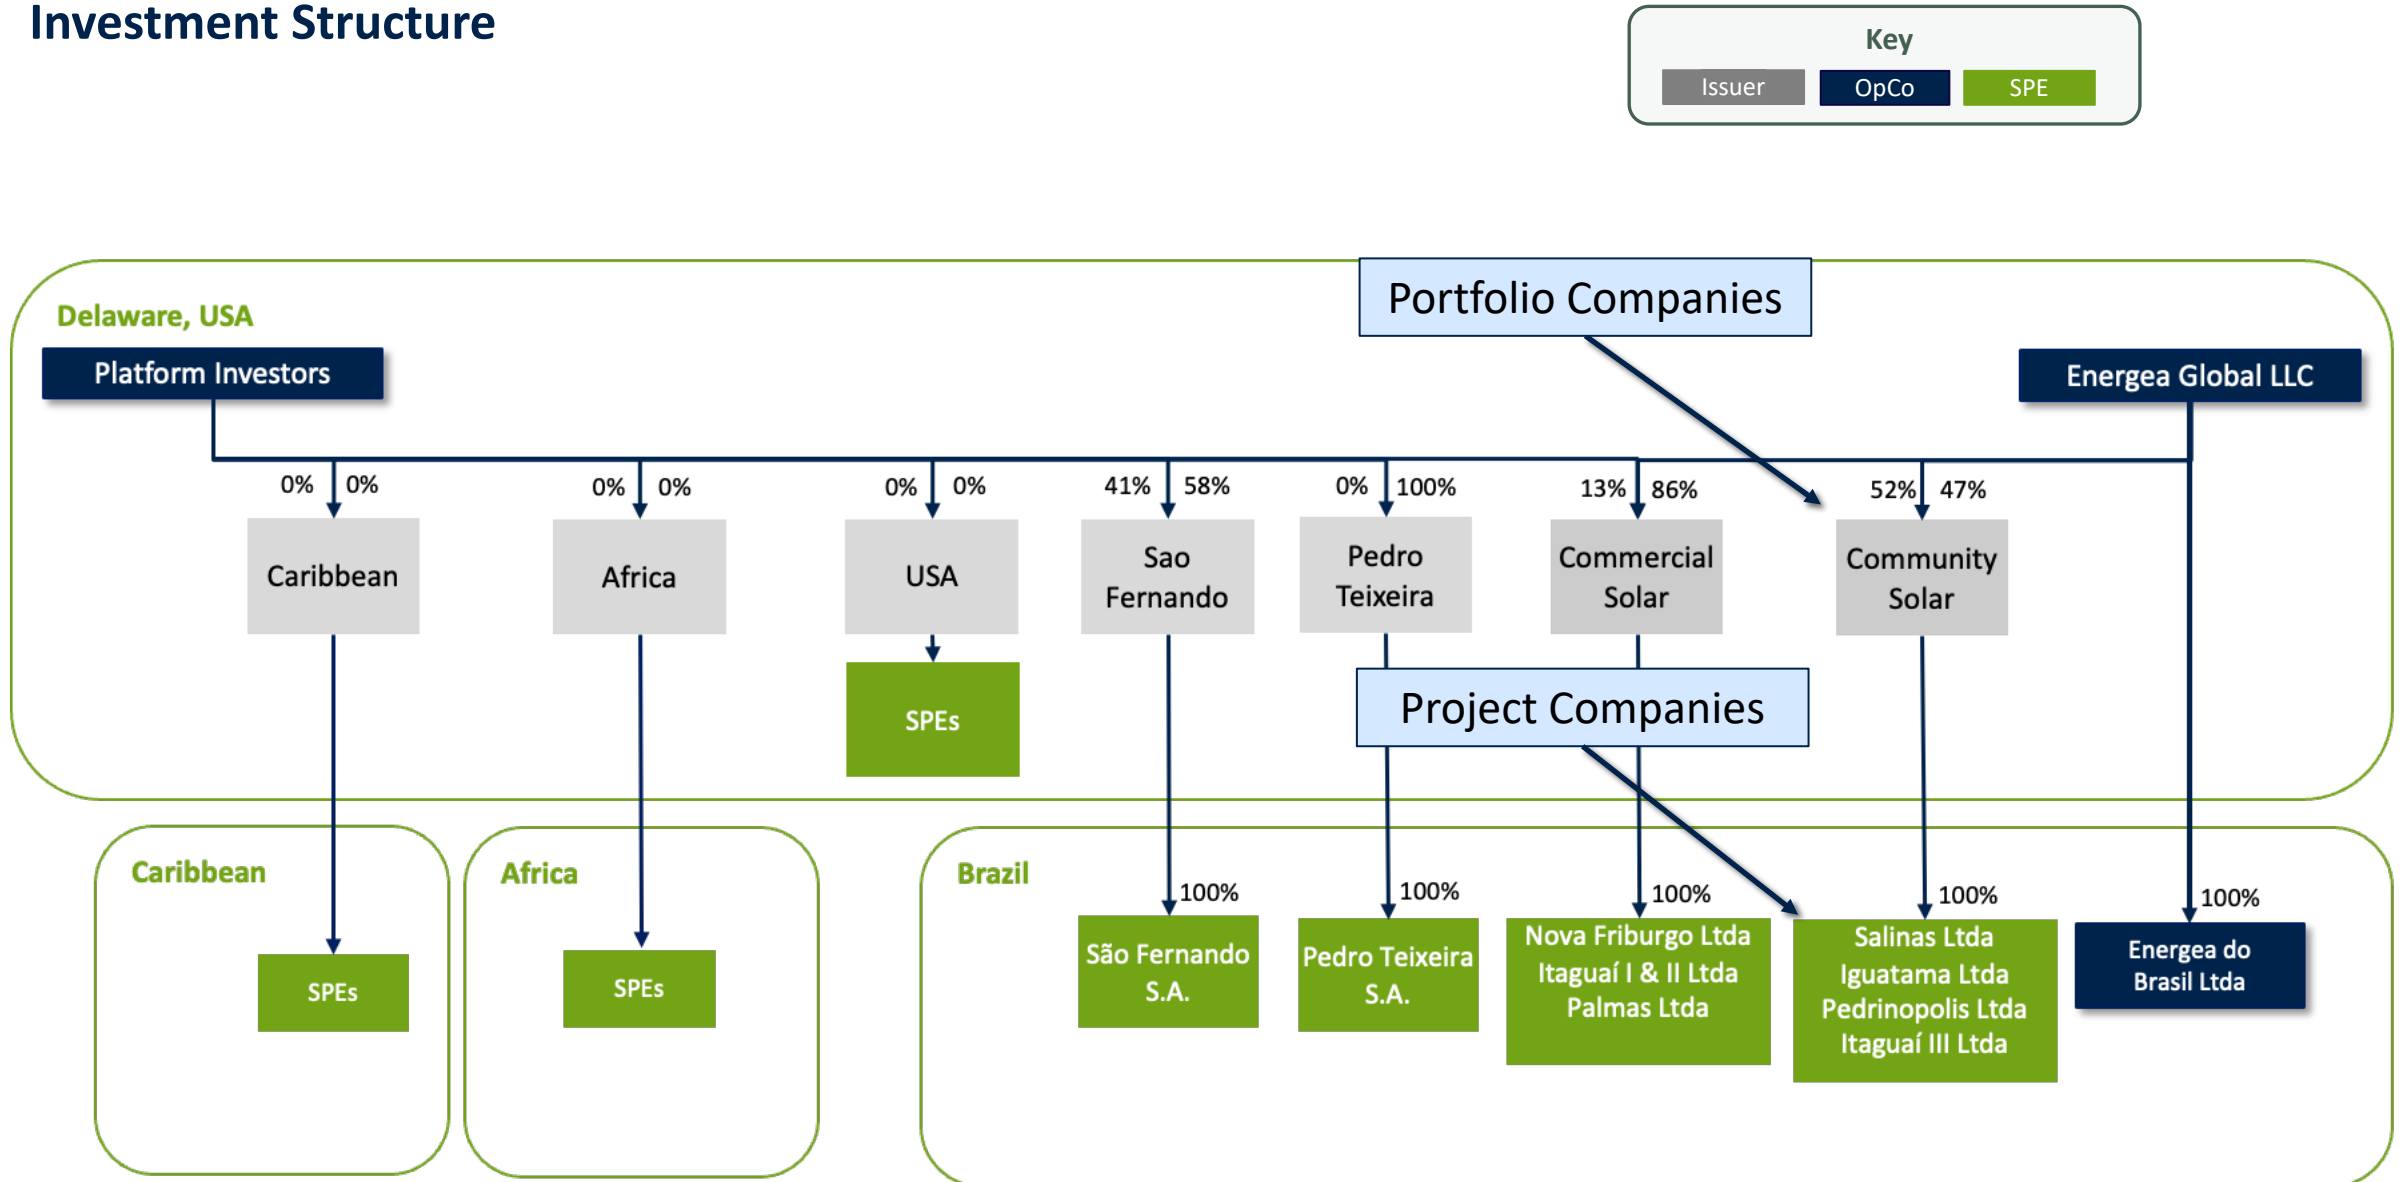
Investment Structure

Key
Issuer
OpCo
SPE

Delaware, USA

Portfolio Companies

Platform Investors

Energea Global LLC

0% 0%
Caribbean

0% 0%
Africa

0% 0%
USA

SPEs

41% 58%
Sao Fernando

0% 100%
Pedro Teixeira

13% 86%
Commercial Solar

52% 47%
Community Solar

Project Companies

Caribbean

SPEs

Africa

SPEs

Brazil

100%
São Fernando S.A.

100%
Pedro Teixeira S.A.

100%
Nova Friburgo Ltda
Itaguaí I & II Ltda
Palmas Ltda

100%
Salinas Ltda
Iguatama Ltda
Pedrinopolis Ltda
Itaguaí III Ltda

100%
Energea do Brasil Ltda